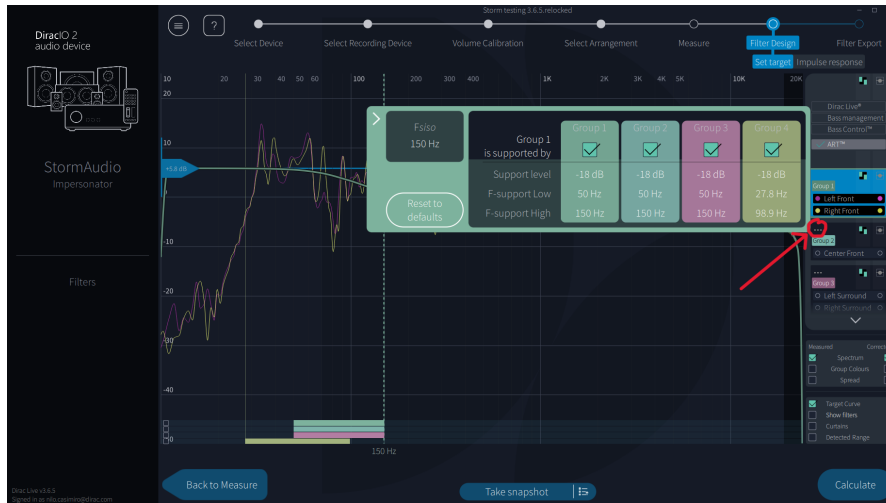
Storm testing 3.6.5 relocked

DiracIO 2
audio device

?

Select Device
Select Recording Device
Volume Calibration
Select Arrangement
Measure
Filter Design
Filter Export

Set target
Impulse response

StormAudio
Impersonator

Filters

10 20 30 40 50 60 100 200 300 400 1K 2K 3K 4K 5K 10K 20K

20
10
+3.6 dB
0
-10
-20
-30
-40

Fsiso
150 Hz

Reset to defaults

| Group 1 is supported by | Group 1 | Group 2 | Group 3 | Group 4 |
|---|---|---|---|---|
| | ☑ | ☑ | ☑ | ☑ |
| Support level | -18 dB | -18 dB | -18 dB | -18 dB |
| F-support Low | 50 Hz | 50 Hz | 50 Hz | 27.8 Hz |
| F-support High | 150 Hz | 150 Hz | 150 Hz | 98.9 Hz |

Dirac Live®
Bass management
Bass Control™
ART™

Group 1
Left Front
Right Front
...
Group 2
Center Front
...
Group 3
Left Surround
Right Surround

Measured
Corrected
Spectrum
Group Colours
Spread

Target Curve
Show filters
Curtains
Detected Range

150 Hz

Back to Measure
Take snapshot
Calculate

Dirac Live v3.6.5
Signed in as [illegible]@dirac.com